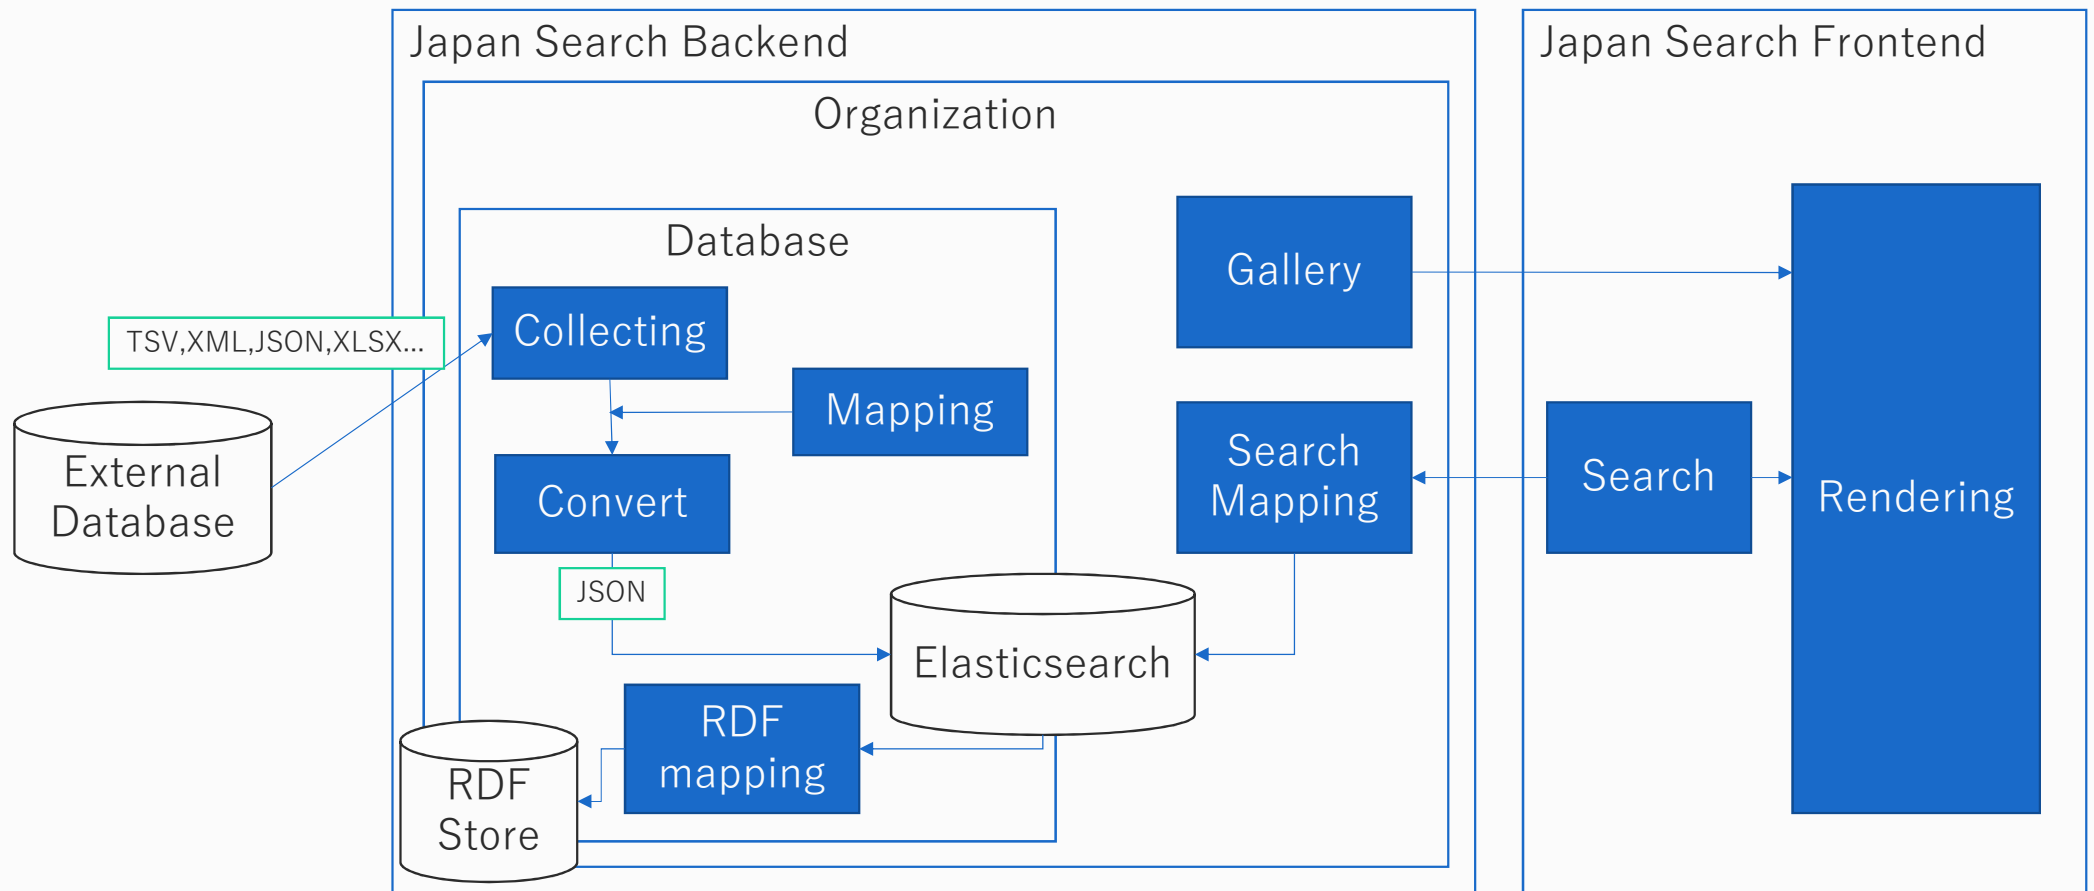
Japan Search Backend

Japan Search Frontend

Organization

Database

TSV,XML,JSON,XLSX...

Collecting

Mapping

External Database

Convert

JSON

Elasticsearch

RDF mapping

RDF Store

Gallery

Search Mapping

Search

Rendering